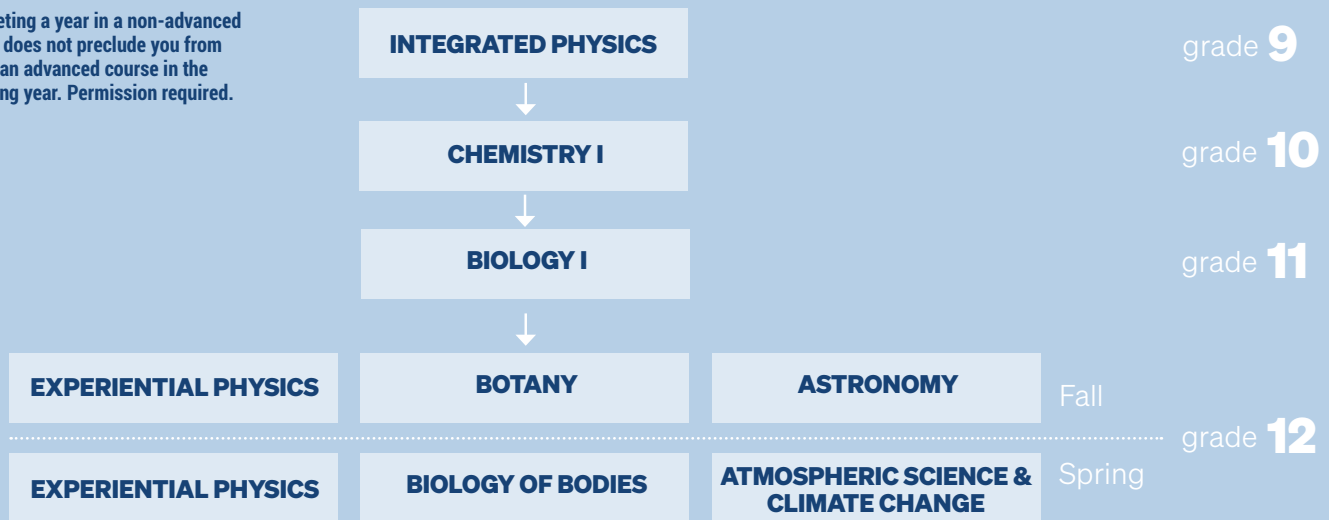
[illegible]eting a year in a non-advanced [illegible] does not preclude you from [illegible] an advanced course in the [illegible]ng year. Permission required.

INTEGRATED PHYSICS

grade 9

CHEMISTRY I

grade 10

BIOLOGY I

grade 11

EXPERIENTIAL PHYSICS

BOTANY

ASTRONOMY

Fall

grade 12

EXPERIENTIAL PHYSICS

BIOLOGY OF BODIES

ATMOSPHERIC SCIENCE & CLIMATE CHANGE

Spring